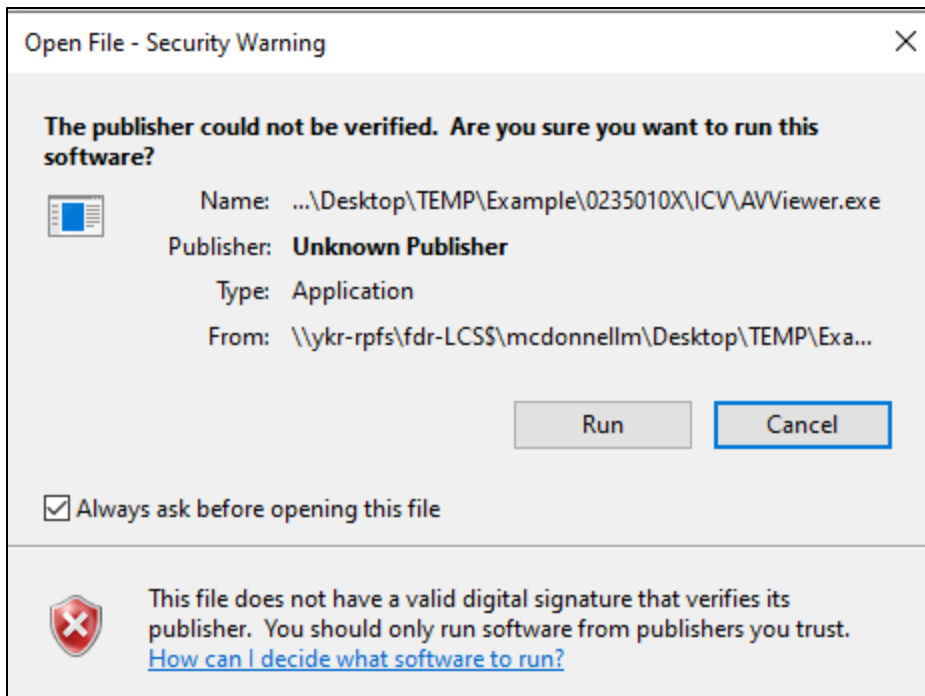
Open File - Security Warning

The publisher could not be verified. Are you sure you want to run this software?

Name: ...\Desktop\TEMP\Example\0235010X\ICV\AVViewer.exe

Publisher: Unknown Publisher

Type: Application

From: \\ykr-rpfs\fdr-LCS$\mcdonnellm\Desktop\TEMP\Exa...

Run

Cancel

Always ask before opening this file

This file does not have a valid digital signature that verifies its publisher. You should only run software from publishers you trust.
How can I decide what software to run?